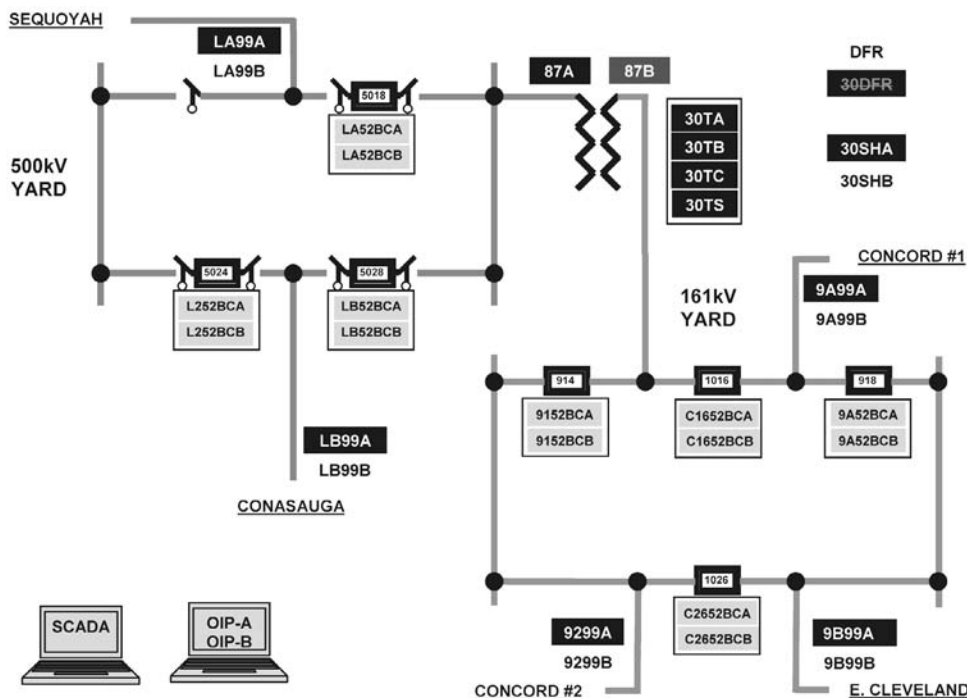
SEQUOYAH

LA99A
LA99B

5018
LA52BCA
LA52BCB

87A
87B

DFR
30DFR

500kV
YARD

30TA
30TB
30TC
30TS

30SHA
30SHB

5024
L252BCA
L252BCB

5028
LB52BCA
LB52BCB

CONCORD #1

9A99A
9A99B

161kV
YARD

914
9152BCA
9152BCB

1016
C1652BCA
C1652BCB

918
9A52BCA
9A52BCB

LB99A
LB99B

CONASAUGA

1026
C2652BCA
C2652BCB

SCADA

OIP-A
OIP-B

9299A
9299B

9B99A
9B99B

CONCORD #2

E. CLEVELAND